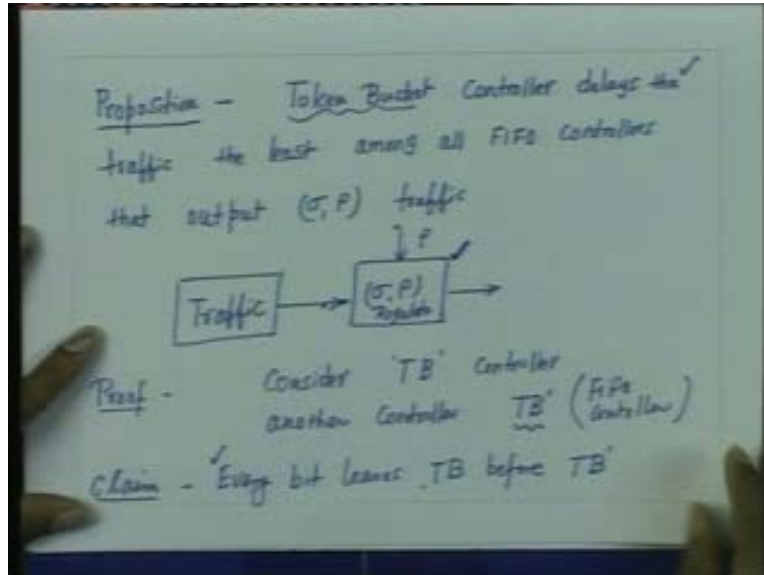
Proposition - Token Bucket Controller delays the traffic the least among all FIFO controllers that output $(\sigma, \rho)$ traffic

$\rho$

Traffic

$(\sigma, \rho)$ Regulator

Proof - Consider 'TB' controller another controller TB' (FIFO Controller)

Claim - 'Every bit leaves TB before TB''